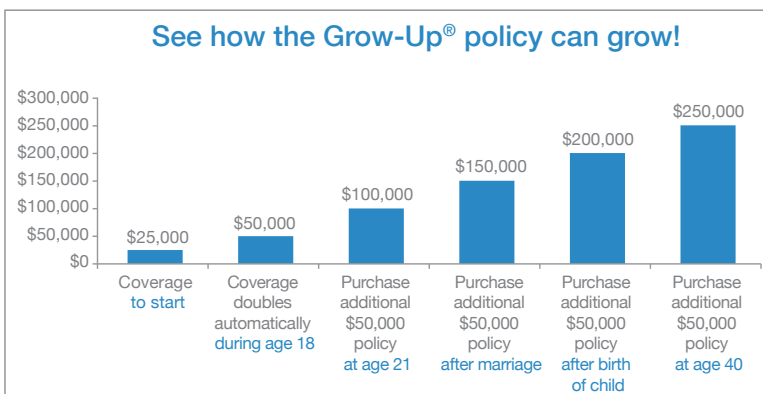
See how the Grow-Up® policy can grow!

$300,000
$250,000
$200,000
$150,000
$100,000
$50,000
$0

$25,000
$50,000
$100,000
$150,000
$200,000
$250,000

Coverage to start

Coverage doubles automatically during age 18

Purchase additional $50,000 policy at age 21

Purchase additional $50,000 policy after marriage

Purchase additional $50,000 policy after birth of child

Purchase additional $50,000 policy at age 40